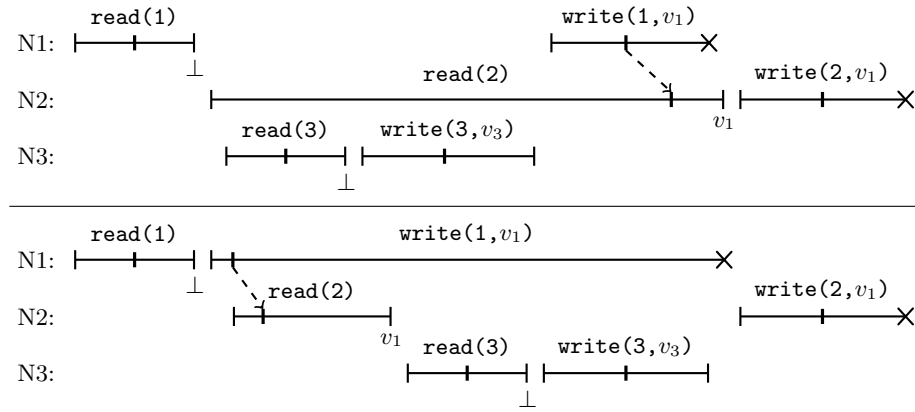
read(1)
N1:
$\perp$
write(1,$v_1$)
read(2)
N2:
$v_1$
write(2,$v_1$)
read(3)
write(3,$v_3$)
N3:
$\perp$

read(1)
N1:
$\perp$
write(1,$v_1$)
read(2)
N2:
$v_1$
write(2,$v_1$)
read(3)
write(3,$v_3$)
N3:
$\perp$